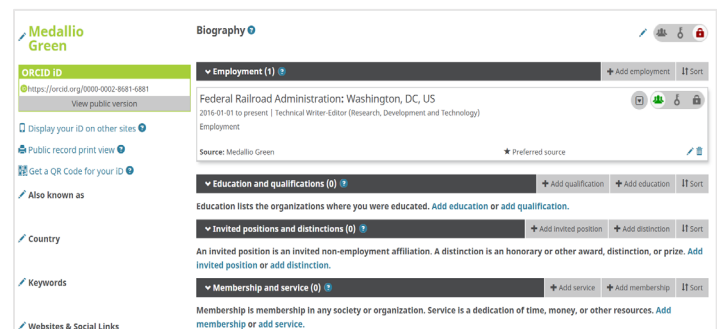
Medallio Green

ORCID iD
https://orcid.org/0000-0002-8681-6881
View public version

Display your iD on other sites
Public record print view
Get a QR Code for your iD

Also known as

Country

Keywords

Websites & Social Links

Biography

Employment (1)
+ Add employment
Sort

Federal Railroad Administration: Washington, DC, US
2016-01-01 to present | Technical Writer-Editor (Research, Development and Technology)
Employment

Source: Medallio Green
Preferred source

Education and qualifications (0)
+ Add qualification
+ Add education
Sort

Education lists the organizations where you were educated. Add education or add qualification.

Invited positions and distinctions (0)
+ Add invited position
+ Add distinction
Sort

An invited position is an invited non-employment affiliation. A distinction is an honorary or other award, distinction, or prize. Add invited position or add distinction.

Membership and service (0)
+ Add service
+ Add membership
Sort

Membership is membership in any society or organization. Service is a dedication of time, money, or other resources. Add membership or add service.